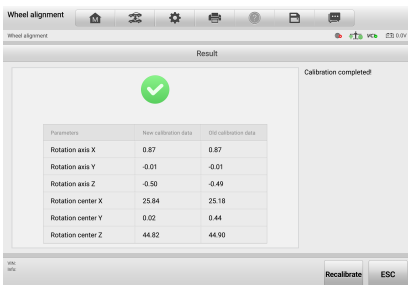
Wheel alignment

Wheel alignment

VCI 0.0V

Result

Calibration completed!

| Parameters | New calibration data | Old calibration data |
|---|---|---|
| Rotation axis X | 0.87 | 0.87 |
| Rotation axis Y | -0.01 | -0.01 |
| Rotation axis Z | -0.50 | -0.49 |
| Rotation center X | 25.84 | 25.18 |
| Rotation center Y | 0.02 | 0.44 |
| Rotation center Z | 44.82 | 44.90 |

VIN:
MIN:

Recalibrate

ESC